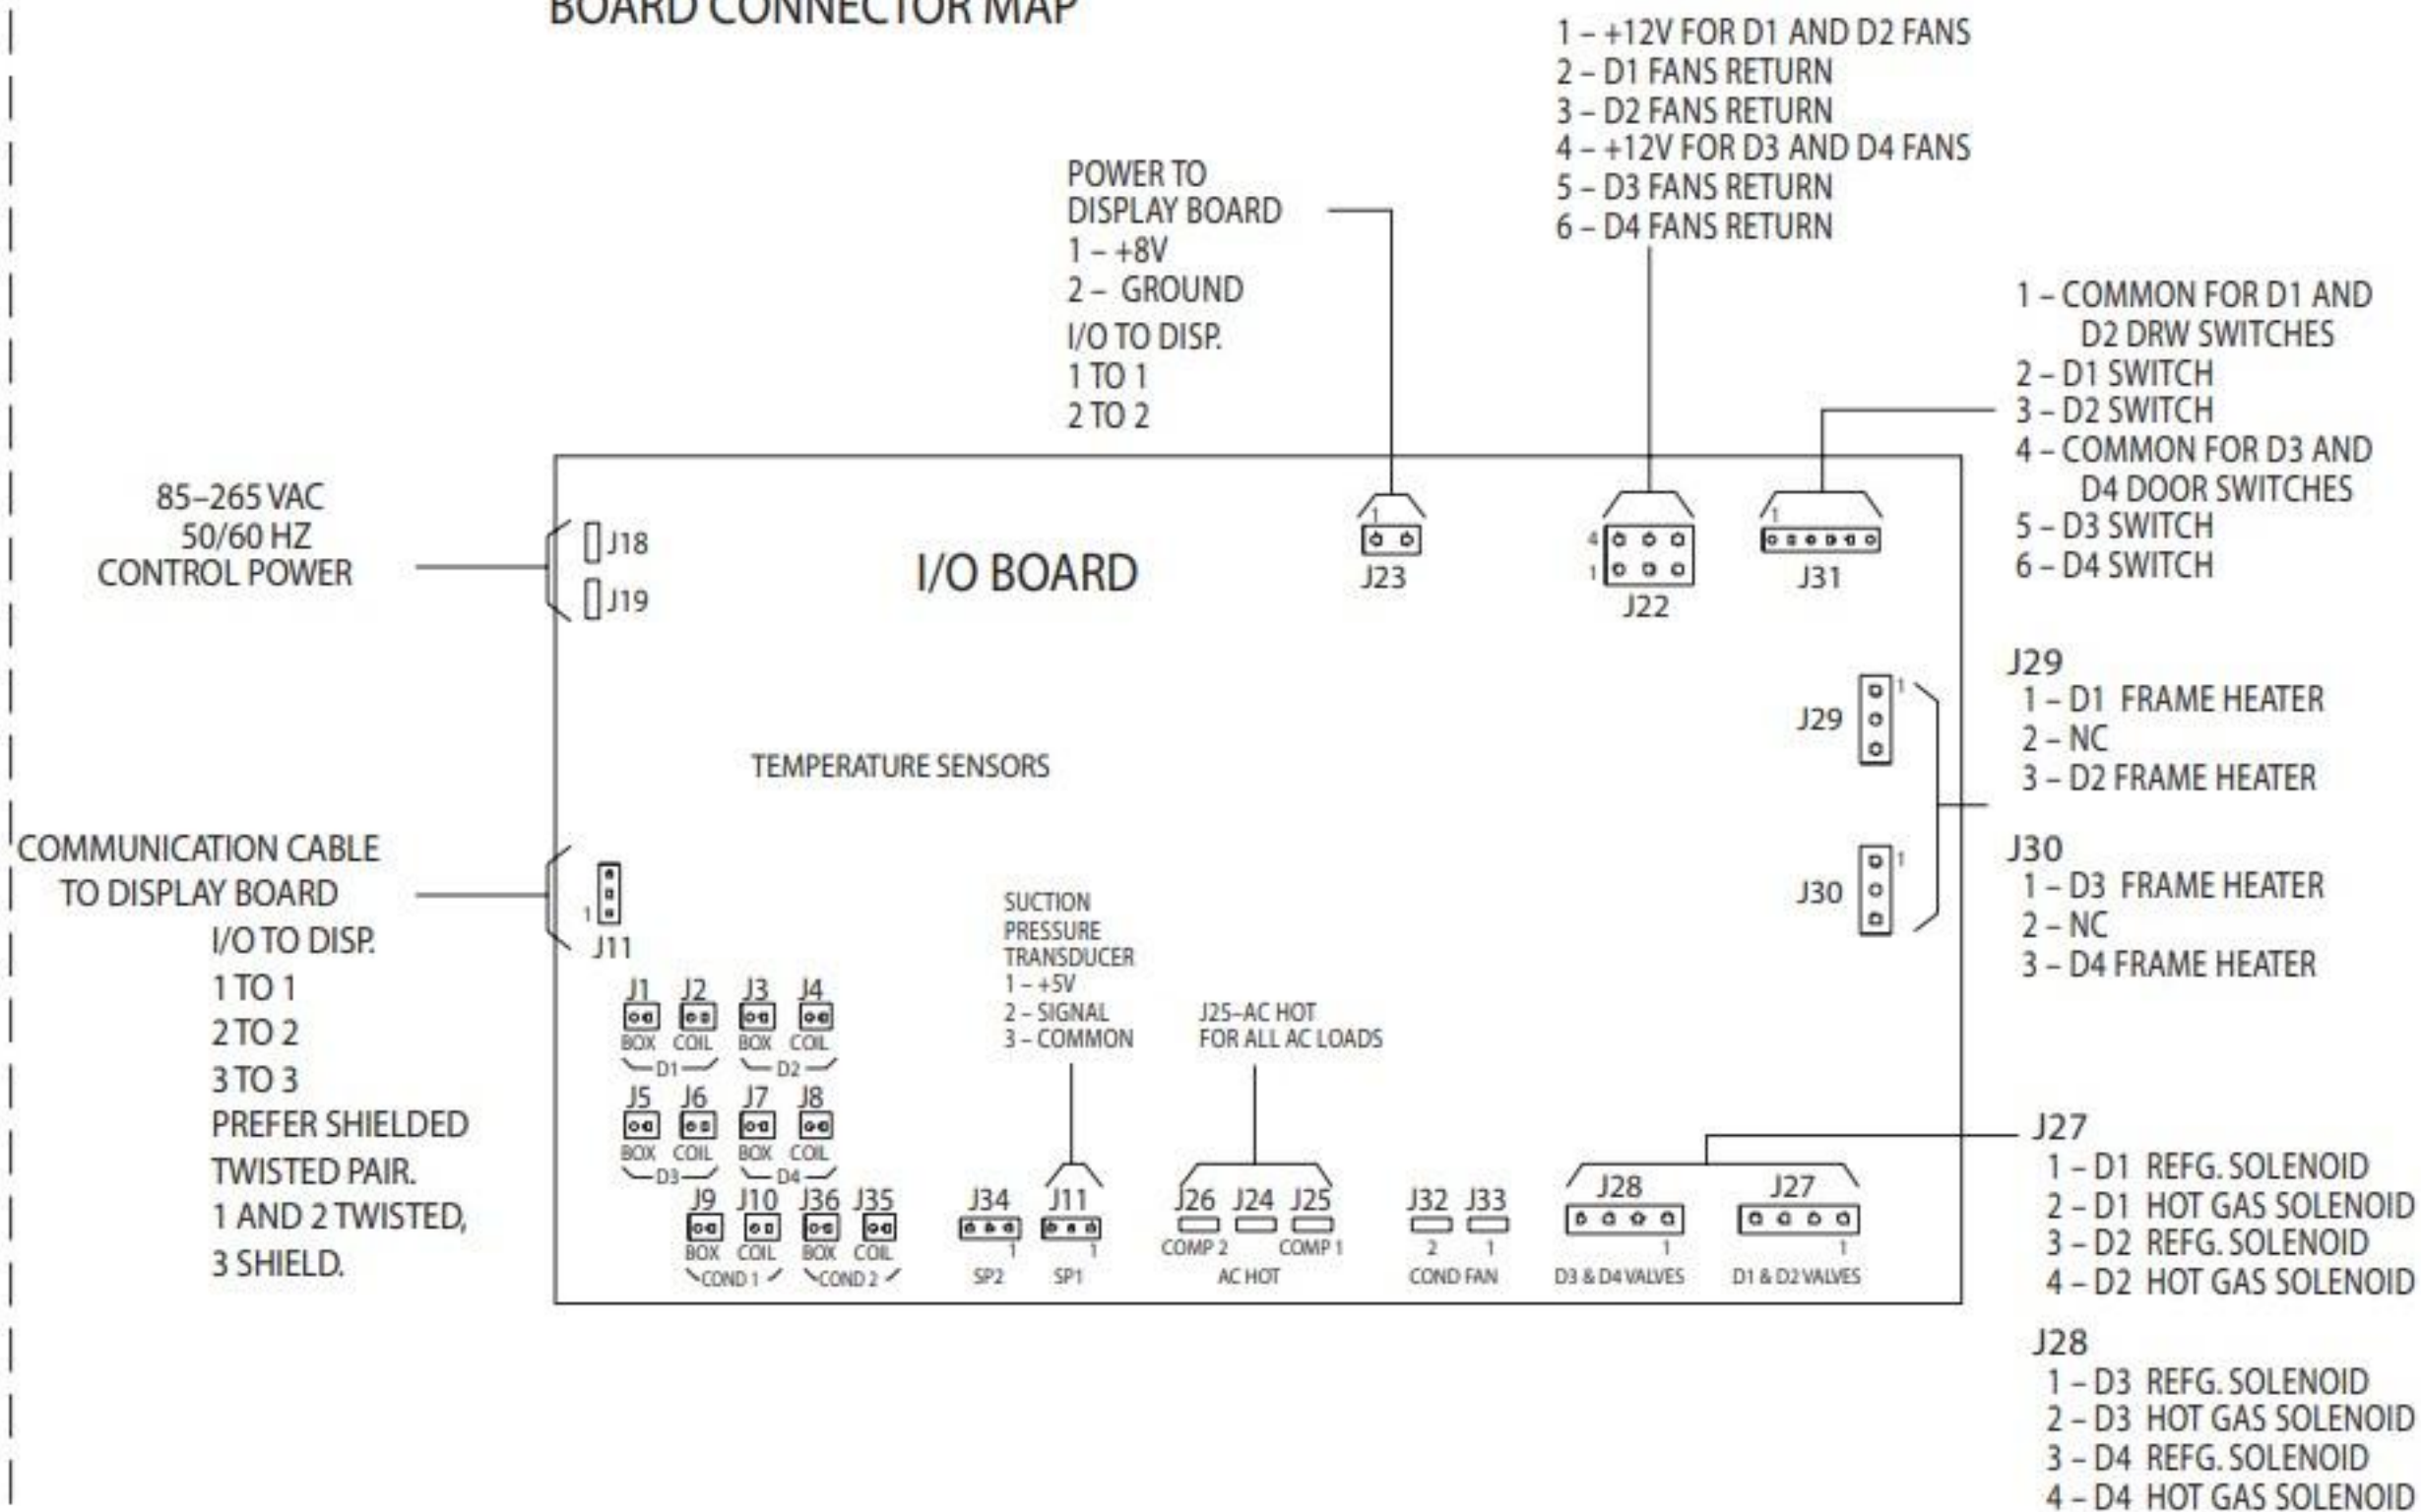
BOARD CONNECTOR MAP

1 – +12V FOR D1 AND D2 FANS
2 – D1 FANS RETURN
3 – D2 FANS RETURN
4 – +12V FOR D3 AND D4 FANS
5 – D3 FANS RETURN
6 – D4 FANS RETURN

POWER TO DISPLAY BOARD
1 – +8V
2 – GROUND
I/O TO DISP.
1 TO 1
2 TO 2

1 – COMMON FOR D1 AND D2 DRW SWITCHES
2 – D1 SWITCH
3 – D2 SWITCH
4 – COMMON FOR D3 AND D4 DOOR SWITCHES
5 – D3 SWITCH
6 – D4 SWITCH

85–265 VAC
50/60 HZ
CONTROL POWER

J18
J19

I/O BOARD

1
J23

4
1
J22

1
J31

J29
1 – D1 FRAME HEATER
2 – NC
3 – D2 FRAME HEATER

J29 1

TEMPERATURE SENSORS

COMMUNICATION CABLE
TO DISPLAY BOARD
I/O TO DISP.
1 TO 1
2 TO 2
3 TO 3
PREFER SHIELDED
TWISTED PAIR.
1 AND 2 TWISTED,
3 SHIELD.

1
J11

SUCTION
PRESSURE
TRANSDUCER
1 – +5V
2 – SIGNAL
3 – COMMON

J30 1

J30
1 – D3 FRAME HEATER
2 – NC
3 – D4 FRAME HEATER

J1 J2 J3 J4
BOX COIL BOX COIL
D1 D2
J5 J6 J7 J8
BOX COIL BOX COIL
D3 D4
J9 J10 J36 J35
BOX COIL BOX COIL
COND 1 COND 2

J25–AC HOT
FOR ALL AC LOADS

J34 J11
1 1
SP2 SP1

J26 J24 J25
COMP 2 COMP 1
AC HOT

J32 J33
2 1
COND FAN

J28
1
D3 & D4 VALVES

J27
1
D1 & D2 VALVES

J27
1 – D1 REFG. SOLENOID
2 – D1 HOT GAS SOLENOID
3 – D2 REFG. SOLENOID
4 – D2 HOT GAS SOLENOID

J28
1 – D3 REFG. SOLENOID
2 – D3 HOT GAS SOLENOID
3 – D4 REFG. SOLENOID
4 – D4 HOT GAS SOLENOID